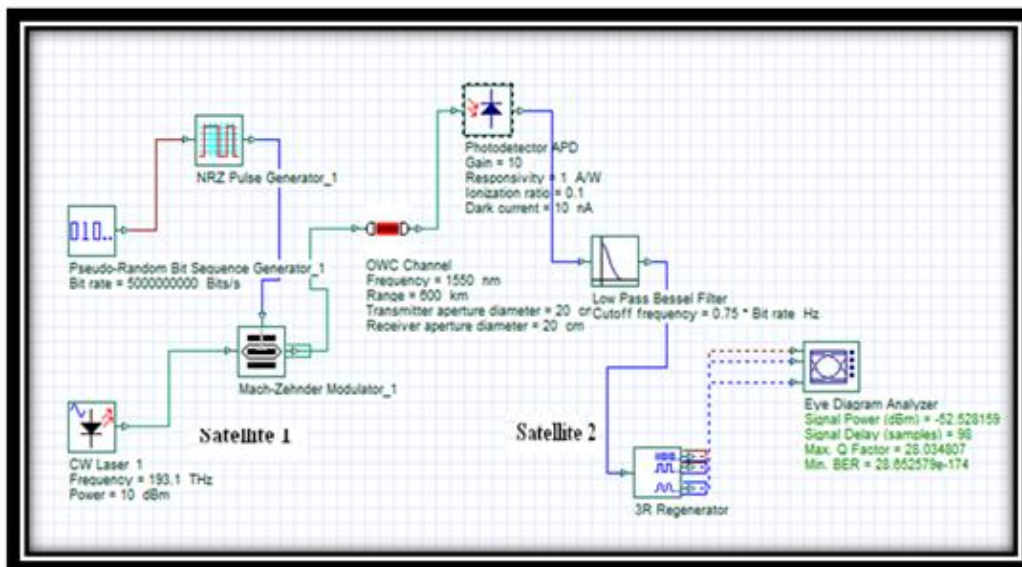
NRZ Pulse Generator_1

010..

Pseudo-Random Bit Sequence Generator_1
Bit rate = 5000000000 Bits/s

Mach-Zehnder Modulator_1

CW Laser_1
Frequency = 193.1 THz
Power = 10 dBm

Satellite 1

Photodetector APD
Gain = 10
Responsivity = 1 A/W
Ionization ratio = 0.1
Dark current = 10 nA

OWC Channel
Frequency = 1550 nm
Range = 600 km
Transmitter aperture diameter = 20 cm
Receiver aperture diameter = 20 cm

Low Pass Bessel Filter
Cutoff frequency = 0.75 * Bit rate Hz

Eye Diagram Analyzer
Signal Power (dBm) = -52.528159
Signal Delay (samples) = 98
Max. Q Factor = 28.034807
Min. BER = 28.652579e-174

Satellite 2

3R Regenerator